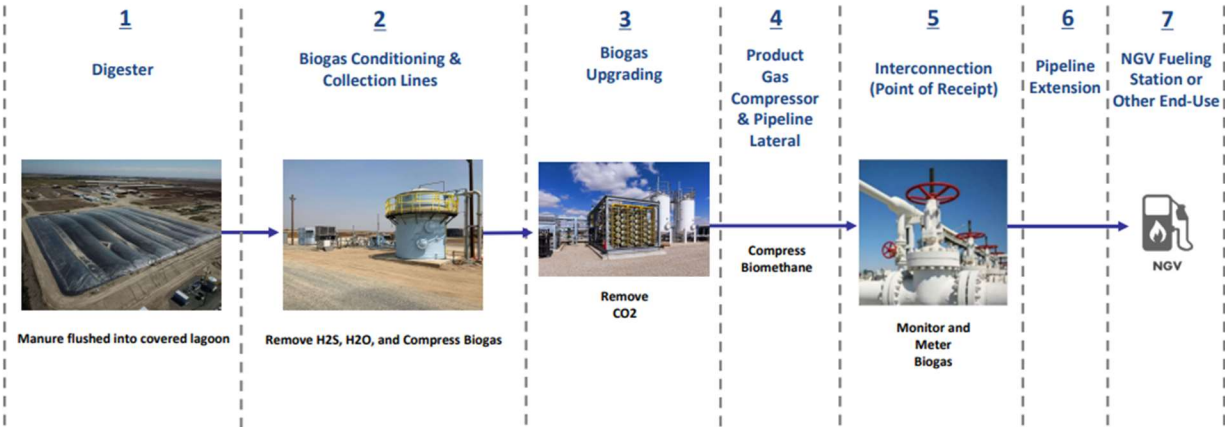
1

Digester

Manure flushed into covered lagoon

2

Biogas Conditioning & Collection Lines

Remove H2S, H2O, and Compress Biogas

3

Biogas Upgrading

Remove CO2

4

Product Gas Compressor & Pipeline Lateral

Compress Biomethane

5

Interconnection (Point of Receipt)

Monitor and Meter Biogas

6

Pipeline Extension

7

NGV Fueling Station or Other End-Use

NGV